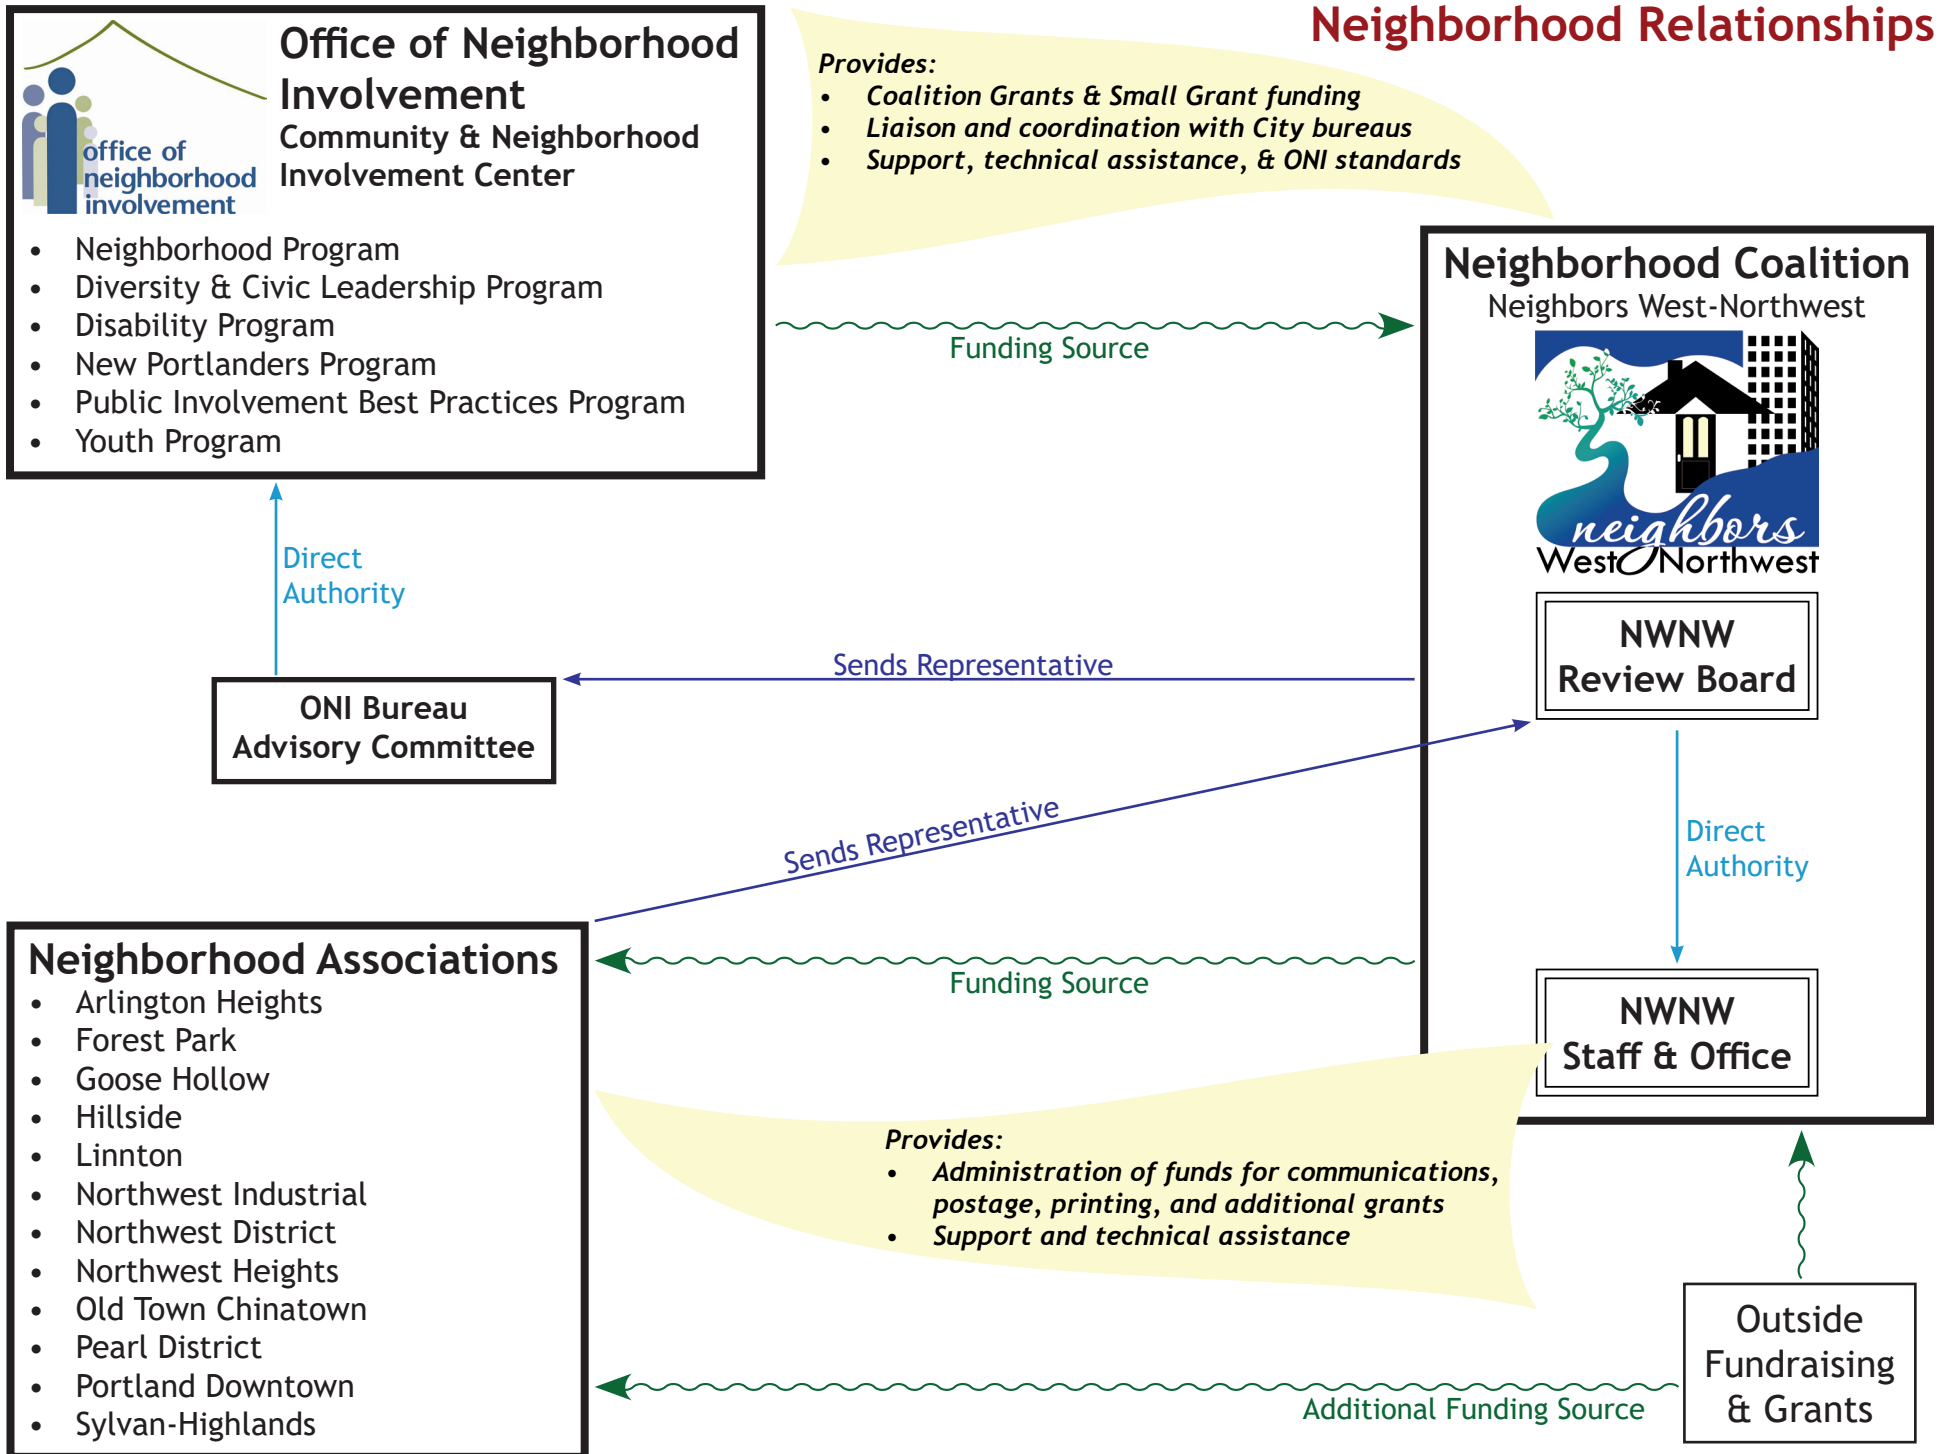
Neighborhood Relationships

office of neighborhood involvement

Office of Neighborhood Involvement
Community & Neighborhood Involvement Center

- Neighborhood Program
- Diversity & Civic Leadership Program
- Disability Program
- New Portlanders Program
- Public Involvement Best Practices Program
- Youth Program

Provides:
- Coalition Grants & Small Grant funding
- Liaison and coordination with City bureaus
- Support, technical assistance, & ONI standards

Funding Source

Neighborhood Coalition
Neighbors West-Northwest

neighbors West/Northwest

NWNW Review Board

Direct Authority

ONI Bureau Advisory Committee

Sends Representative

Sends Representative

Direct Authority

Neighborhood Associations
- Arlington Heights
- Forest Park
- Goose Hollow
- Hillside
- Linnton
- Northwest Industrial
- Northwest District
- Northwest Heights
- Old Town Chinatown
- Pearl District
- Portland Downtown
- Sylvan-Highlands

Funding Source

NWNW Staff & Office

Provides:
- Administration of funds for communications, postage, printing, and additional grants
- Support and technical assistance

Outside Fundraising & Grants

Additional Funding Source